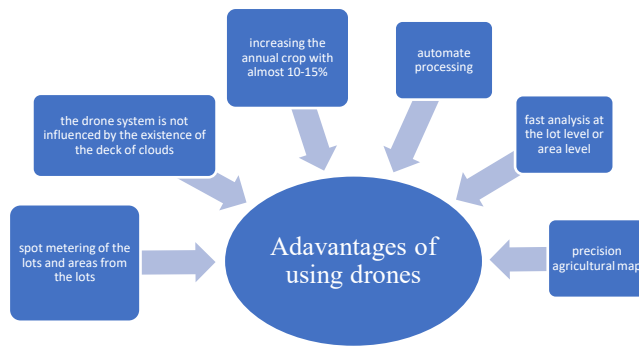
increasing the annual crop with almost 10-15%

automate processing

the drone system is not influenced by the existence of the deck of clouds

fast analysis at the lot level or area level

spot metering of the lots and areas from the lots

Adavantages of using drones

precision agricultural map